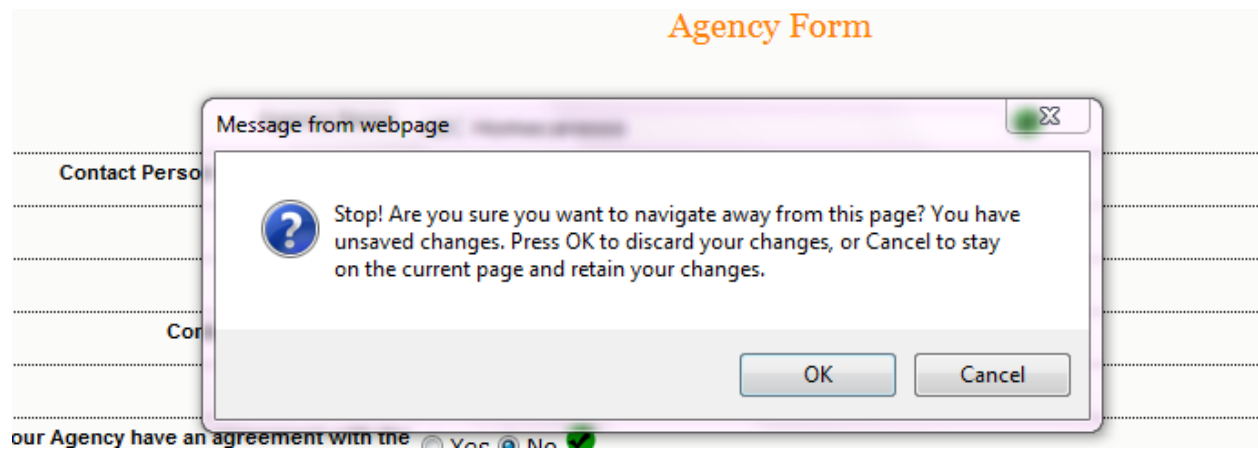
Agency Form

Contact Perso

Co

our Agency have an agreement with the Yes No

Message from webpage

Stop! Are you sure you want to navigate away from this page? You have unsaved changes. Press OK to discard your changes, or Cancel to stay on the current page and retain your changes.

OK

Cancel